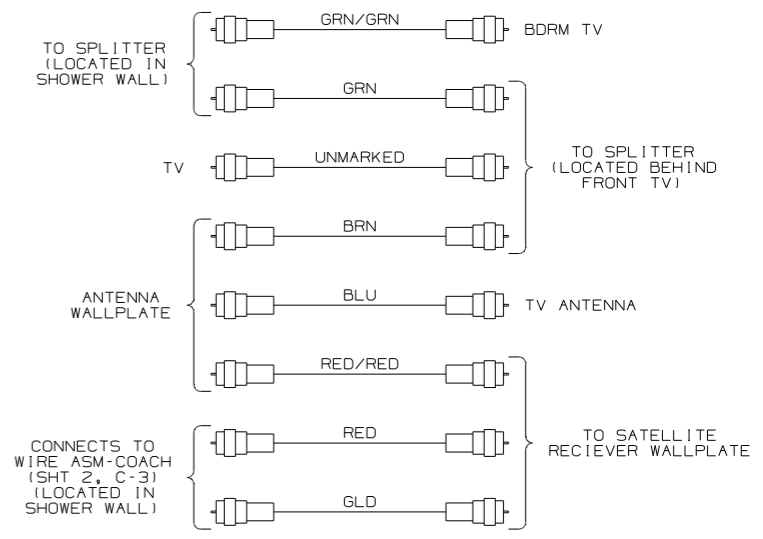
TO SPLITTER (LOCATED IN SHOWER WALL)

GRN/GRN

BDRM TV

GRN

TV

UNMARKED

TO SPLITTER (LOCATED BEHIND FRONT TV)

BRN

ANTENNA WALLPLATE

BLU

TV ANTENNA

RED/RED

CONNECTS TO WIRE ASM-COACH (SHT 2, C-3) (LOCATED IN SHOWER WALL)

RED

TO SATELLITE RECIEVER WALLPLATE

GLD